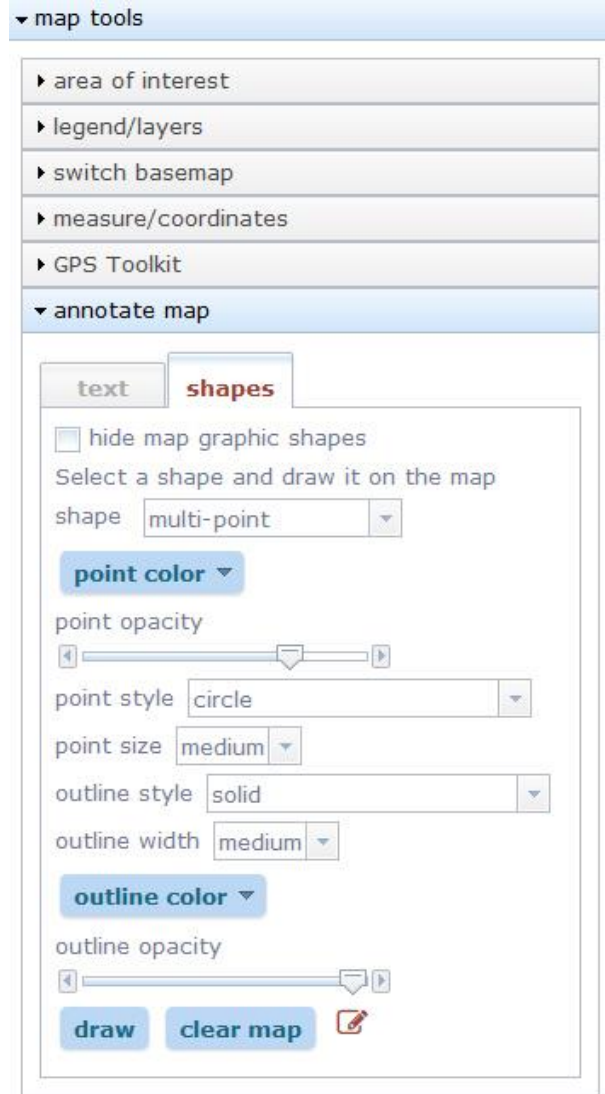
map tools

area of interest

legend/layers

switch basemap

measure/coordinates

GPS Toolkit

annotate map

text

shapes

hide map graphic shapes

Select a shape and draw it on the map

shape multi-point

point color

point opacity

point style circle

point size medium

outline style solid

outline width medium

outline color

outline opacity

draw

clear map